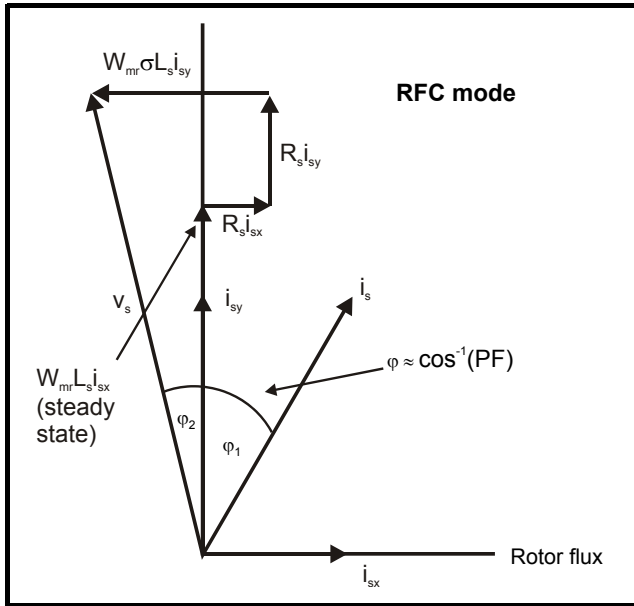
$W_{mr}\sigma L_s i_{sy}$

RFC mode

$R_s i_{sy}$

$R_s i_{sx}$

$v_s$

$i_{sy}$

$i_s$

$W_{mr} L_s i_{sx}$ (steady state)

$\varphi \approx \cos^{-1}(PF)$

$\varphi_2$

$\varphi_1$

Rotor flux

$i_{sx}$